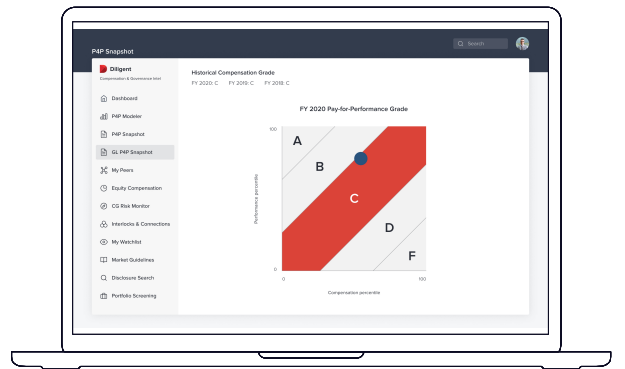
P4P Snapshot

Search

Diligent
Compensation & Governance Intel

Dashboard
P4P Modeler
P4P Snapshot
GL P4P Snapshot
My Peers
Equity Compensation
CG Risk Monitor
Interlocks & Connections
My Watchlist
Market Guidelines
Disclosure Search
Portfolio Screening

Historical Compensation Grade
FY 2020: C FY 2019: C FY 2018: C

FY 2020 Pay-for-Performance Grade

Performance percentile
100
0
A
B
C
D
F
0
100
Compensation percentile